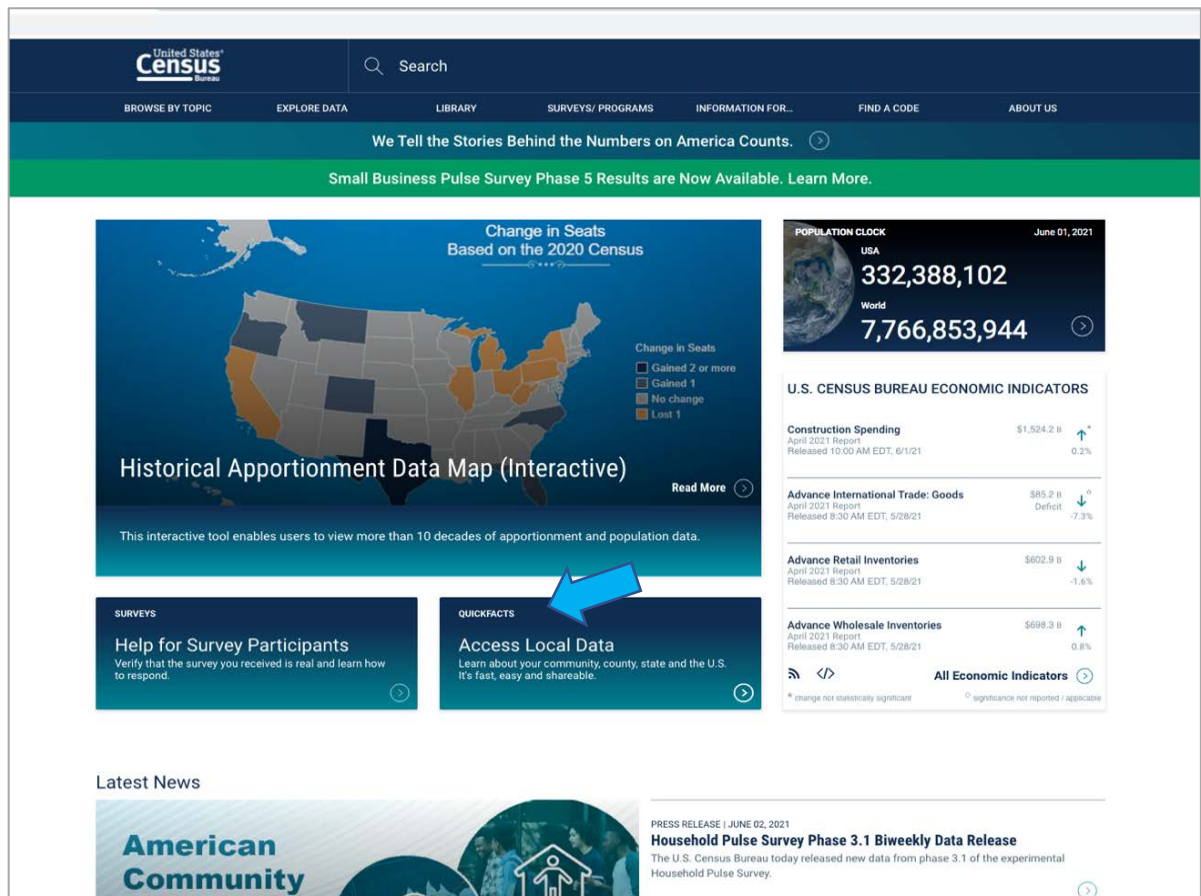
United States® Census Bureau

Search

BROWSE BY TOPIC EXPLORE DATA LIBRARY SURVEYS/ PROGRAMS INFORMATION FOR... FIND A CODE ABOUT US

We Tell the Stories Behind the Numbers on America Counts.

Small Business Pulse Survey Phase 5 Results are Now Available. Learn More.

Change in Seats
Based on the 2020 Census

Change in Seats
Gained 2 or more
Gained 1
No change
Lost 1

Historical Apportionment Data Map (Interactive)

Read More

This interactive tool enables users to view more than 10 decades of apportionment and population data.

POPULATION CLOCK June 01, 2021
USA
332,388,102
World
7,766,853,944

U.S. CENSUS BUREAU ECONOMIC INDICATORS

Construction Spending
April 2021 Report
Released 10:00 AM EDT, 6/1/21
$1,524.2 B
0.2%

Advance International Trade: Goods
April 2021 Report
Released 8:30 AM EDT, 5/28/21
$85.2 B Deficit
-7.3%

Advance Retail Inventories
April 2021 Report
Released 8:30 AM EDT, 5/28/21
$602.9 B
-1.6%

Advance Wholesale Inventories
April 2021 Report
Released 8:30 AM EDT, 5/28/21
$698.3 B
0.8%

All Economic Indicators

* change not statistically significant ○ significance not reported / applicable

SURVEYS
Help for Survey Participants
Verify that the survey you received is real and learn how to respond.

QUICKFACTS
Access Local Data
Learn about your community, county, state and the U.S. It's fast, easy and shareable.

Latest News

American Community

PRESS RELEASE | JUNE 02, 2021
Household Pulse Survey Phase 3.1 Biweekly Data Release
The U.S. Census Bureau today released new data from phase 3.1 of the experimental Household Pulse Survey.